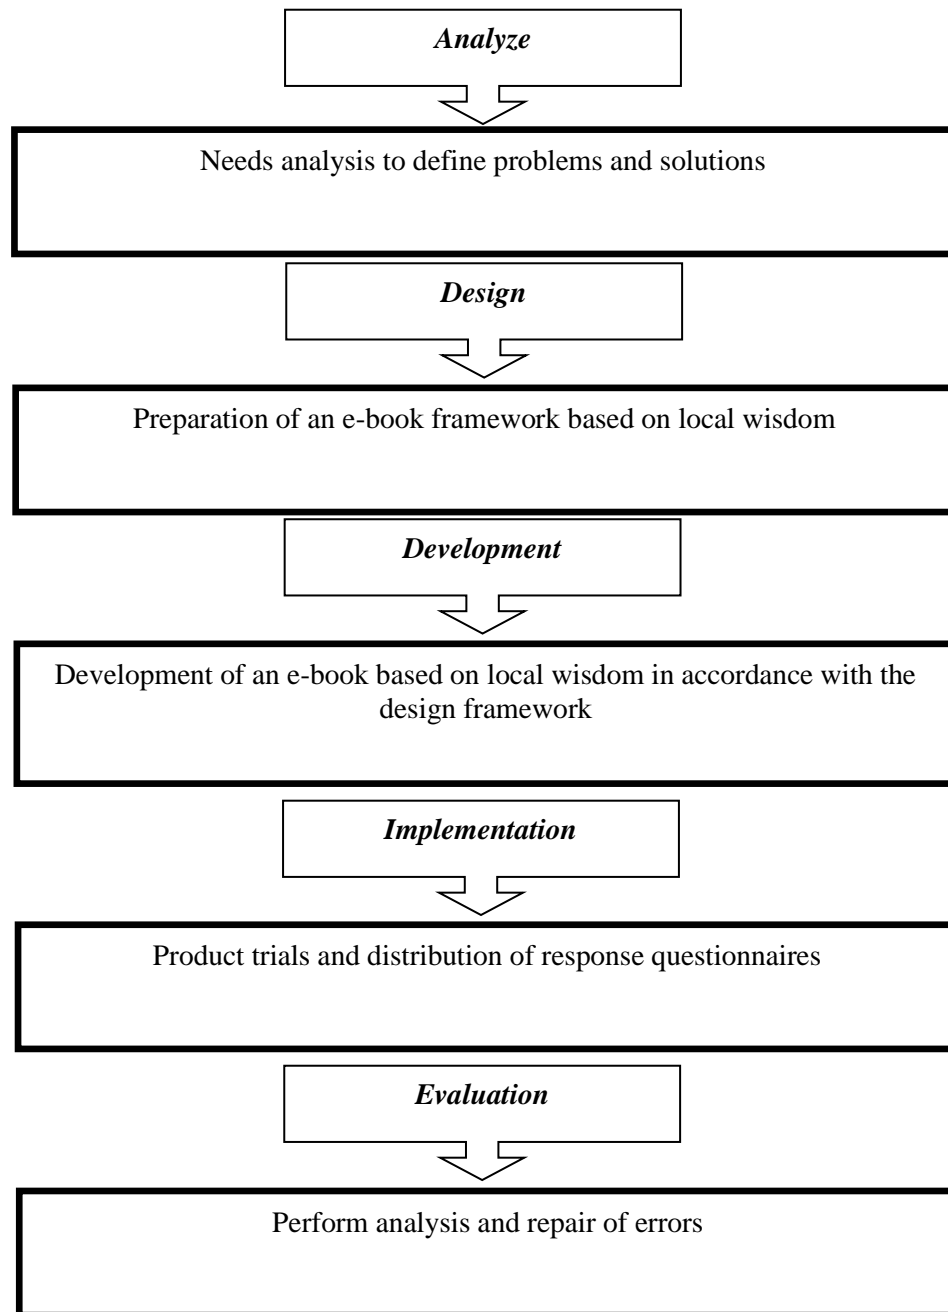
*Analyze*

Needs analysis to define problems and solutions

*Design*

Preparation of an e-book framework based on local wisdom

*Development*

Development of an e-book based on local wisdom in accordance with the design framework

*Implementation*

Product trials and distribution of response questionnaires

*Evaluation*

Perform analysis and repair of errors